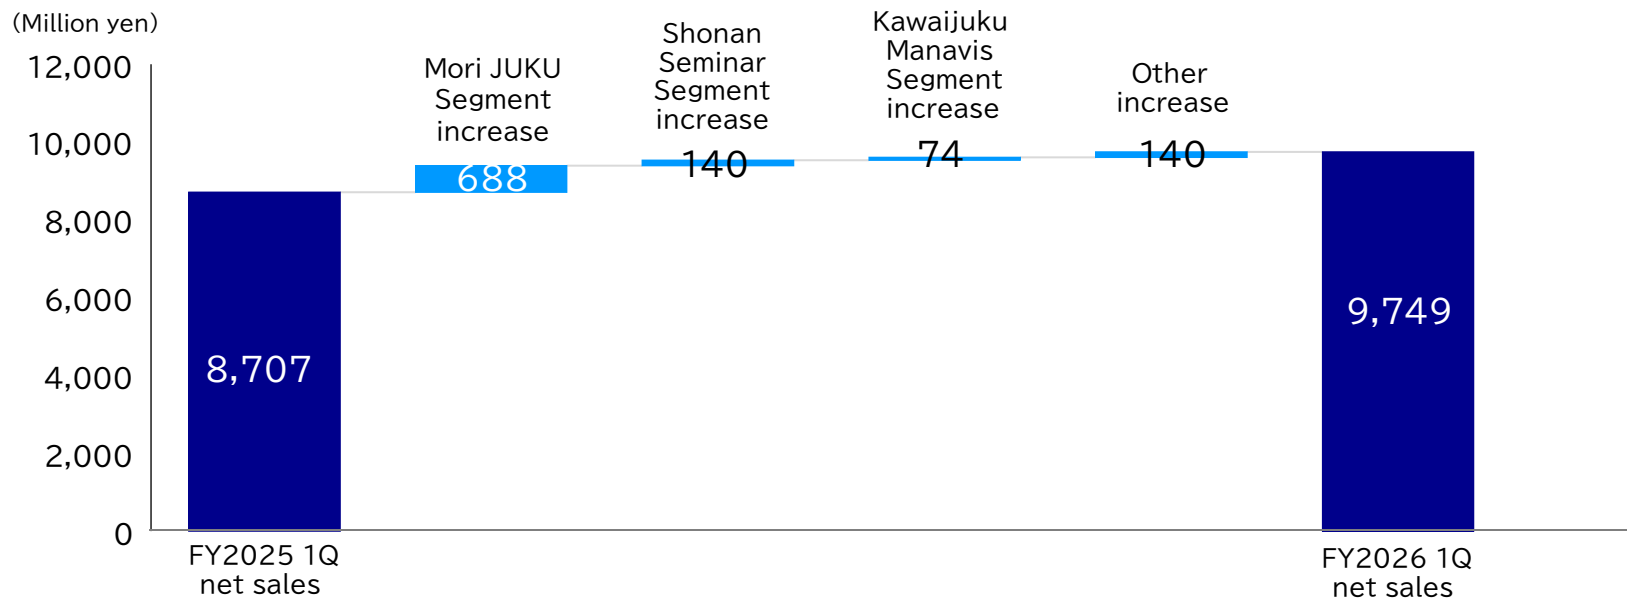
(Million yen)

12,000
10,000
8,000
6,000
4,000
2,000
0

Mori JUKU Segment increase
Shonan Seminar Segment increase
Kawaijuku Manavis Segment increase
Other increase

8,707
688
140
74
140
9,749

FY2025 1Q net sales
FY2026 1Q net sales